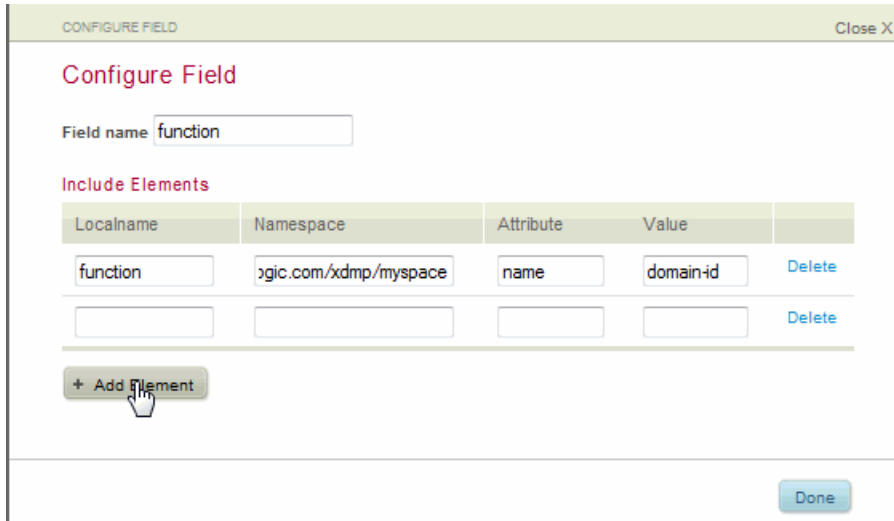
CONFIGURE FIELD

Close X

Configure Field

Field name function

Include Elements

| Localname | Namespace | Attribute | Value | |
|---|---|---|---|---|
| function | ɔgic.com/xdmp/myspace | name | domain-id | Delete |
| | | | | Delete |

+ Add Element

Done